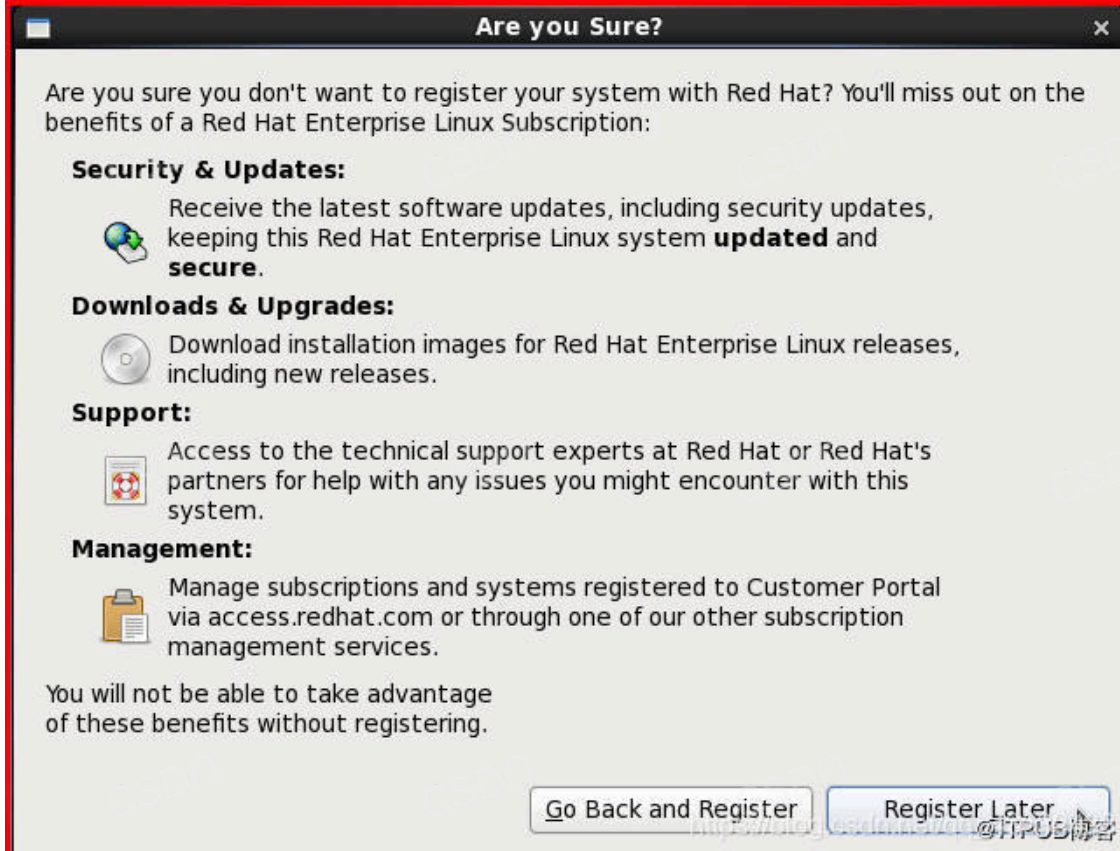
Are you Sure?

Are you sure you don't want to register your system with Red Hat? You'll miss out on the benefits of a Red Hat Enterprise Linux Subscription:

**Security & Updates:**

Receive the latest software updates, including security updates, keeping this Red Hat Enterprise Linux system **updated** and **secure**.

**Downloads & Upgrades:**

Download installation images for Red Hat Enterprise Linux releases, including new releases.

**Support:**

Access to the technical support experts at Red Hat or Red Hat's partners for help with any issues you might encounter with this system.

**Management:**

Manage subscriptions and systems registered to Customer Portal via access.redhat.com or through one of our other subscription management services.

You will not be able to take advantage of these benefits without registering.

Go Back and Register

Register Later

https://blog.csdn.net/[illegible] @ITPUB博客